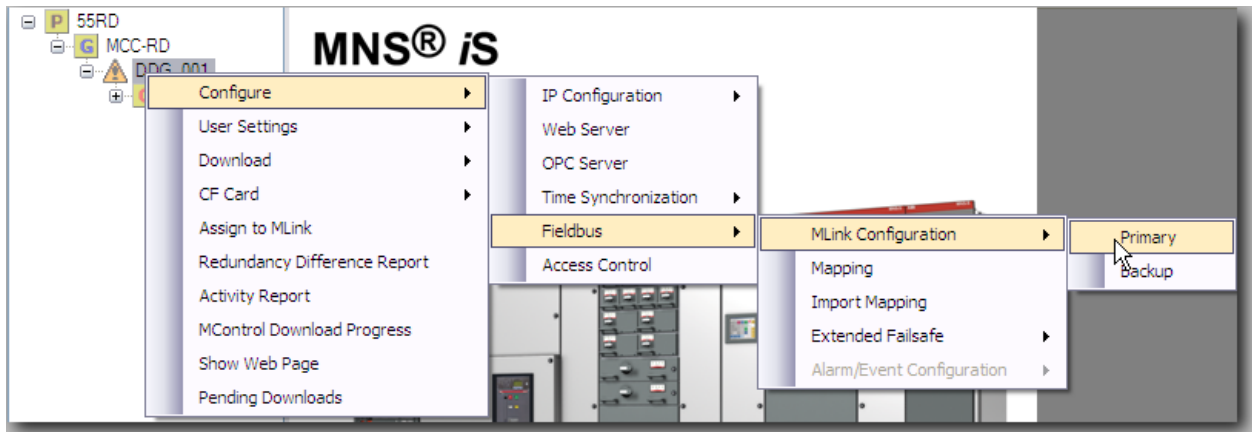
P 55RD
G MCC-RD
DDG_001

MNS® iS

Configure
User Settings
Download
CF Card
Assign to MLink
Redundancy Difference Report
Activity Report
MControl Download Progress
Show Web Page
Pending Downloads

IP Configuration
Web Server
OPC Server
Time Synchronization
Fieldbus
Access Control

MLink Configuration
Mapping
Import Mapping
Extended Failsafe
Alarm/Event Configuration

Primary
Backup